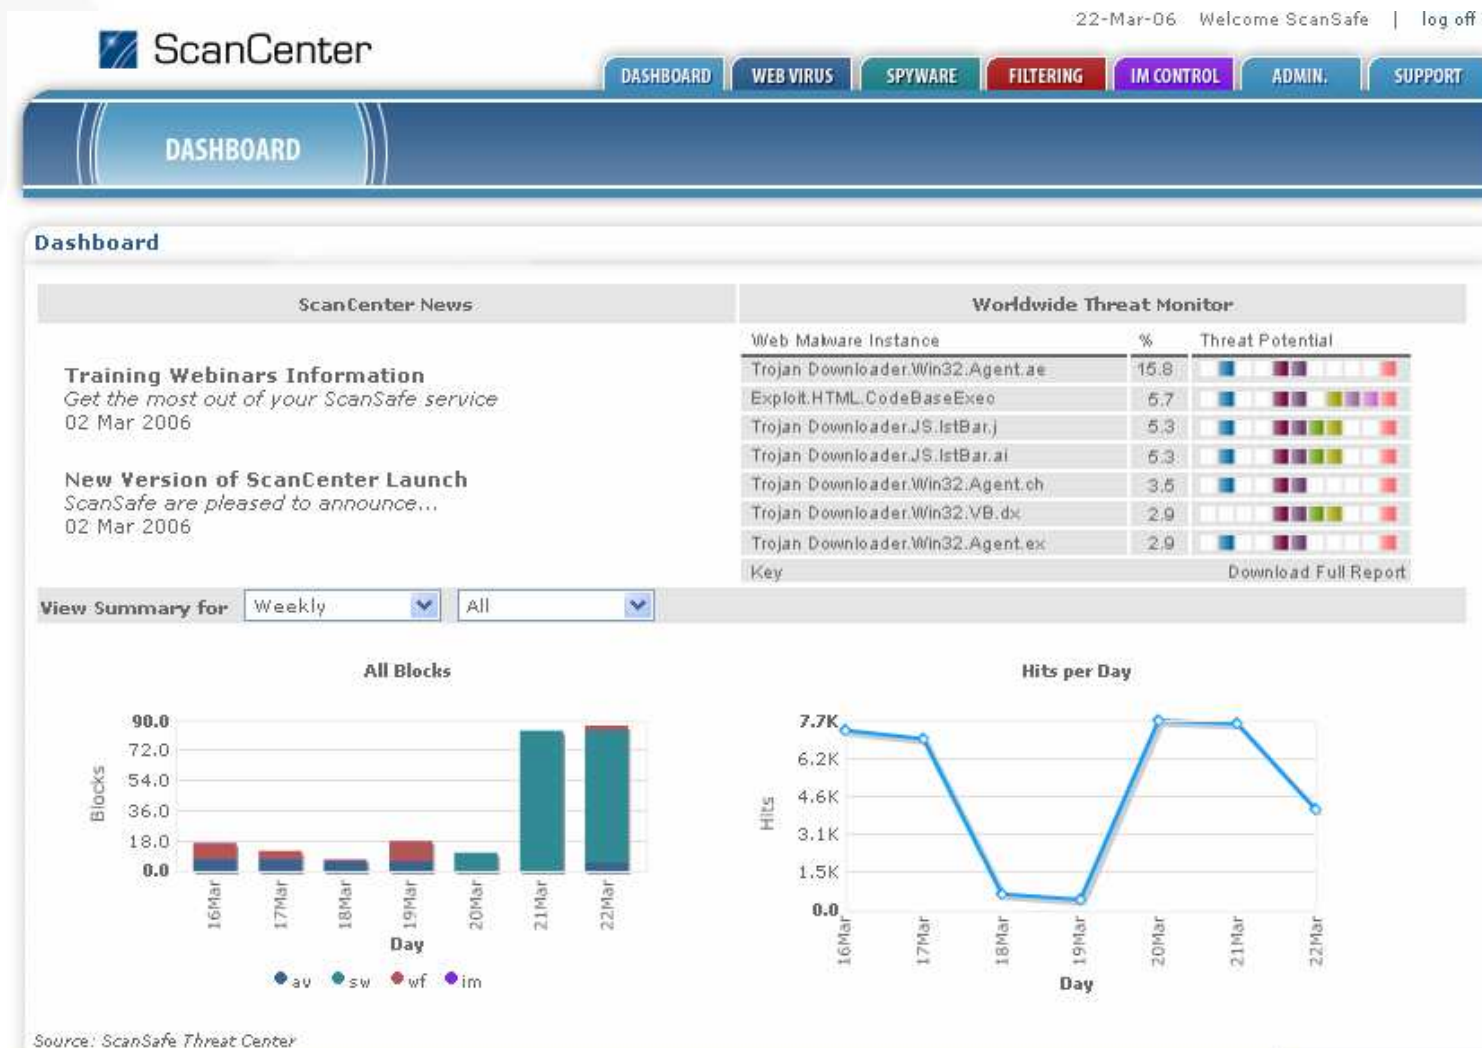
22-Mar-06 Welcome ScanSafe | log off

ScanCenter

DASHBOARD WEB VIRUS SPYWARE FILTERING IM CONTROL ADMIN. SUPPORT

DASHBOARD

Dashboard

ScanCenter News

Training Webinars Information
Get the most out of your ScanSafe service
02 Mar 2006

New Version of ScanCenter Launch
ScanSafe are pleased to announce...
02 Mar 2006

Worldwide Threat Monitor

| Web Malware Instance | % | Threat Potential |
|---|---|---|
| Trojan Downloader.Win32.Agent.ae | 15.8 | |
| Exploit.HTML.CodeBaseExec | 5.7 | |
| Trojan Downloader.JS.IstBar.j | 5.3 | |
| Trojan Downloader.JS.IstBar.ai | 5.3 | |
| Trojan Downloader.Win32.Agent.ch | 3.5 | |
| Trojan Downloader.Win32.VB.dx | 2.9 | |
| Trojan Downloader.Win32.Agent.ex | 2.9 | |

Key Download Full Report

View Summary for Weekly All

All Blocks

Blocks
90.0
72.0
54.0
36.0
18.0
0.0
16Mar 17Mar 18Mar 19Mar 20Mar 21Mar 22Mar
Day
av sw wf im

Hits per Day

Hits
7.7K
6.2K
4.6K
3.1K
1.5K
0.0
16Mar 17Mar 18Mar 19Mar 20Mar 21Mar 22Mar
Day

Source: ScanSafe Threat Center